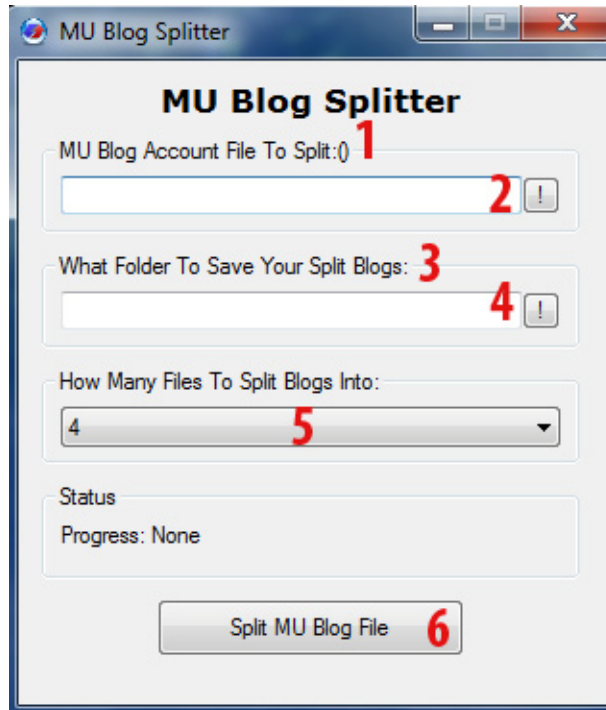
MU Blog Splitter

MU Blog Splitter

MU Blog Account File To Split:() 1

2 !

What Folder To Save Your Split Blogs: 3

4 !

How Many Files To Split Blogs Into:

4 5

Status

Progress: None

Split MU Blog File 6